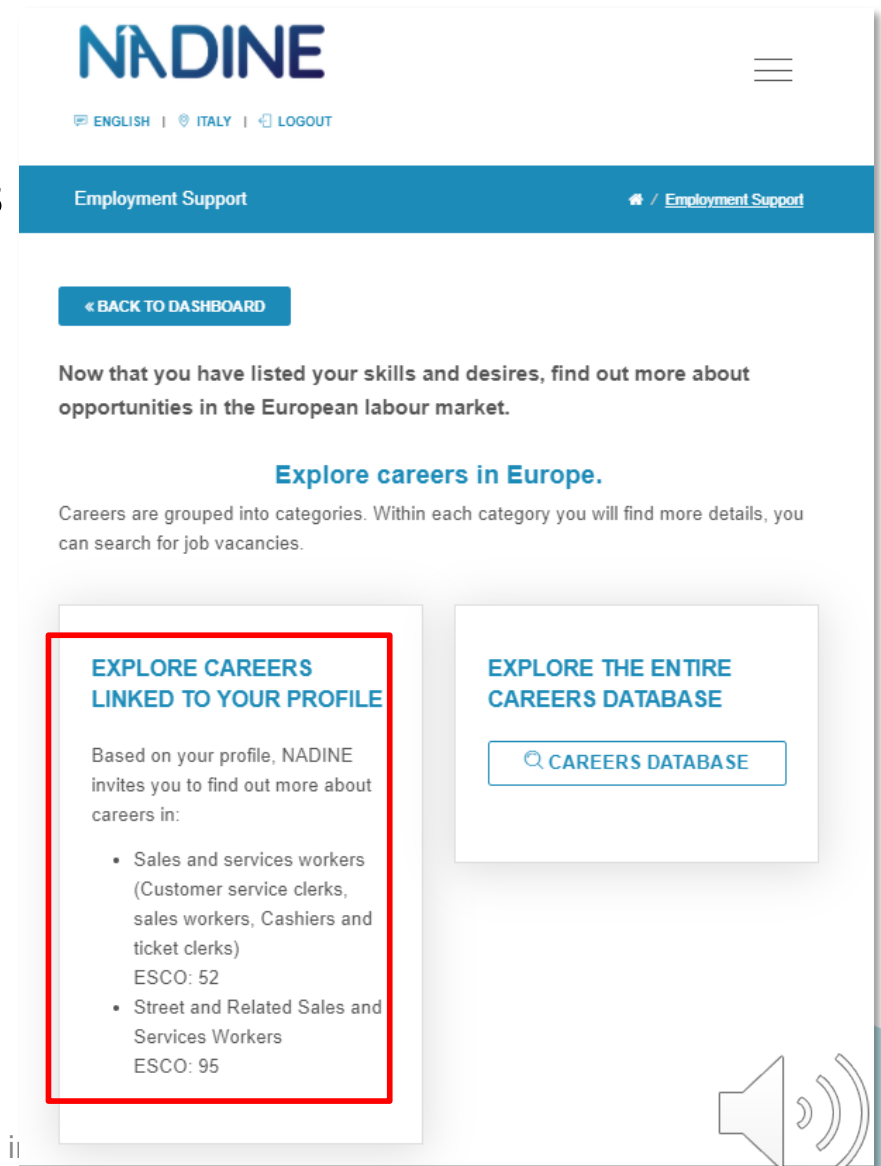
NADINE

ENGLISH | ITALY | LOGOUT

Employment Support

/ Employment Support

« BACK TO DASHBOARD

Now that you have listed your skills and desires, find out more about opportunities in the European labour market.

Explore careers in Europe.

Careers are grouped into categories. Within each category you will find more details, you can search for job vacancies.

EXPLORE CAREERS LINKED TO YOUR PROFILE

Based on your profile, NADINE invites you to find out more about careers in:

- Sales and services workers (Customer service clerks, sales workers, Cashiers and ticket clerks) ESCO: 52
- Street and Related Sales and Services Workers ESCO: 95

EXPLORE THE ENTIRE CAREERS DATABASE

CAREERS DATABASE